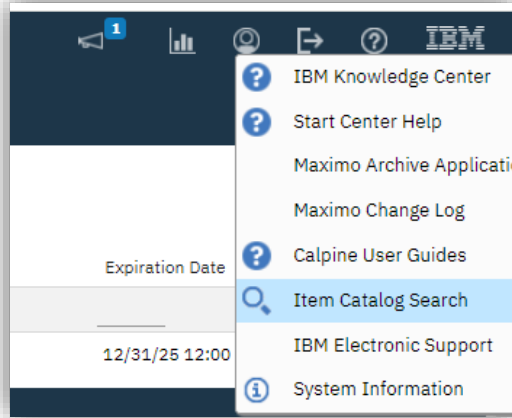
1

IBM

IBM Knowledge Center

Start Center Help

Maximo Archive Applicatio

Maximo Change Log

Calpine User Guides

Item Catalog Search

IBM Electronic Support

System Information

Expiration Date

12/31/25 12:00